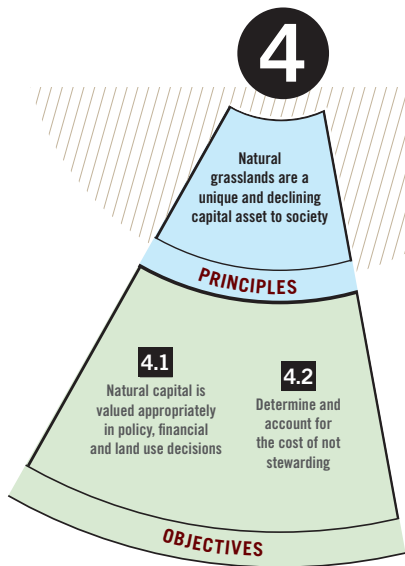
4

Natural grasslands are a unique and declining capital asset to society

PRINCIPLES

4.1

Natural capital is valued appropriately in policy, financial and land use decisions

4.2

Determine and account for the cost of not stewarding

OBJECTIVES